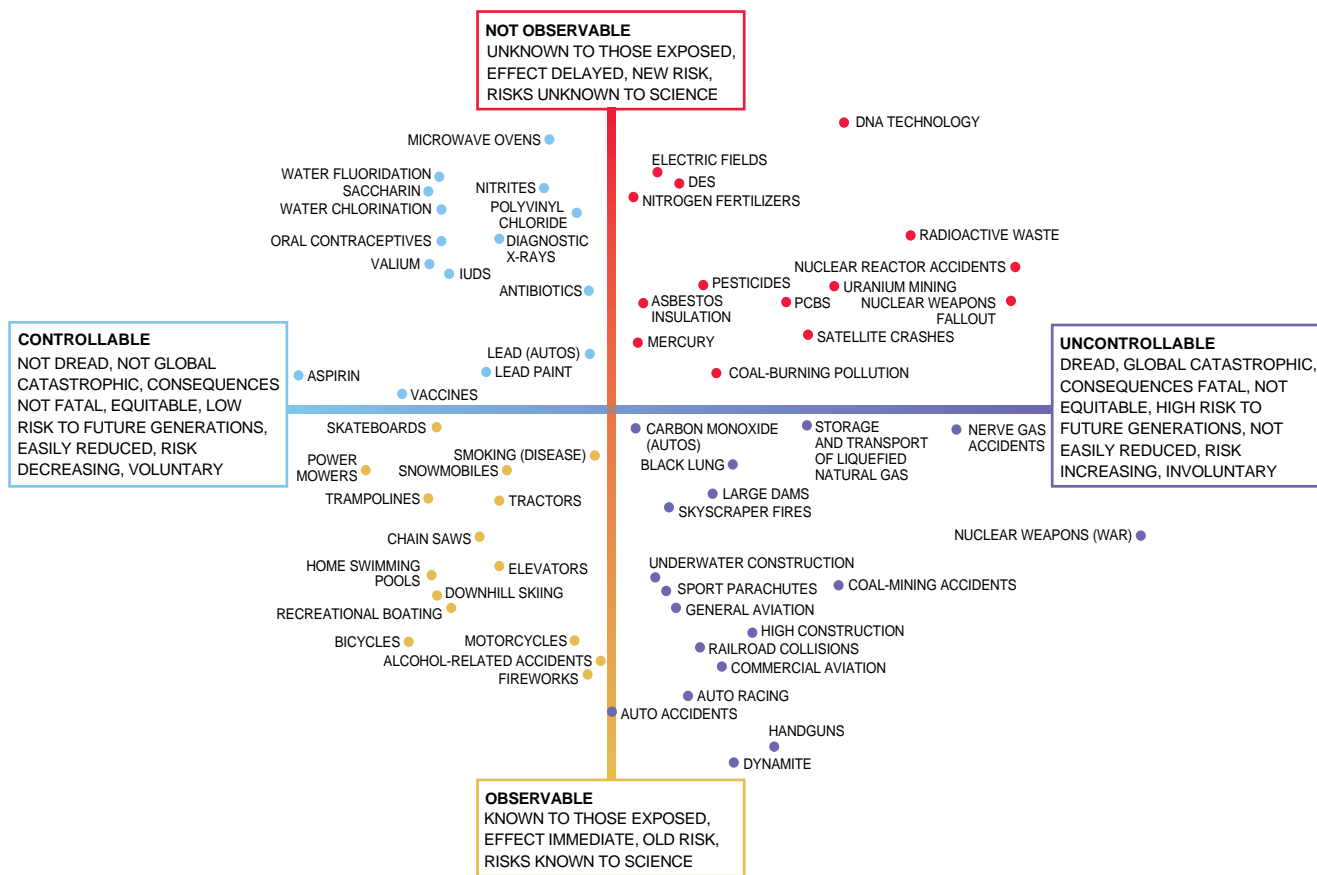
NOT OBSERVABLE
UNKNOWN TO THOSE EXPOSED, EFFECT DELAYED, NEW RISK, RISKS UNKNOWN TO SCIENCE

DNA TECHNOLOGY
MICROWAVE OVENS
ELECTRIC FIELDS
DES
NITROGEN FERTILIZERS
WATER FLUORIDATION
SACCHARIN
WATER CHLORINATION
NITRITES
POLYVINYL CHLORIDE
ORAL CONTRACEPTIVES
DIAGNOSTIC X-RAYS
VALIUM
IUDS
ANTIBIOTICS
RADIOACTIVE WASTE
NUCLEAR REACTOR ACCIDENTS
PESTICIDES
URANIUM MINING
ASBESTOS INSULATION
PCBS
NUCLEAR WEAPONS FALLOUT
SATELLITE CRASHES
MERCURY
COAL-BURNING POLLUTION

CONTROLLABLE
NOT DREAD, NOT GLOBAL CATASTROPHIC, CONSEQUENCES NOT FATAL, EQUITABLE, LOW RISK TO FUTURE GENERATIONS, EASILY REDUCED, RISK DECREASING, VOLUNTARY

ASPIRIN
LEAD (AUTOS)
LEAD PAINT
VACCINES

UNCONTROLLABLE
DREAD, GLOBAL CATASTROPHIC, CONSEQUENCES FATAL, NOT EQUITABLE, HIGH RISK TO FUTURE GENERATIONS, NOT EASILY REDUCED, RISK INCREASING, INVOLUNTARY

SKATEBOARDS
SMOKING (DISEASE)
POWER MOWERS
SNOWMOBILES
TRAMPOLINES
TRACTORS
CARBON MONOXIDE (AUTOS)
BLACK LUNG
STORAGE AND TRANSPORT OF LIQUEFIED NATURAL GAS
NERVE GAS ACCIDENTS
LARGE DAMS
SKYSCRAPER FIRES
NUCLEAR WEAPONS (WAR)
CHAIN SAWS
HOME SWIMMING POOLS
ELEVATORS
DOWNHILL SKIING
RECREATIONAL BOATING
UNDERWATER CONSTRUCTION
SPORT PARACHUTES
COAL-MINING ACCIDENTS
GENERAL AVIATION
HIGH CONSTRUCTION
BICYCLES
MOTORCYCLES
ALCOHOL-RELATED ACCIDENTS
FIREWORKS
RAILROAD COLLISIONS
COMMERCIAL AVIATION
AUTO RACING
AUTO ACCIDENTS
HANDGUNS
DYNAMITE

OBSERVABLE
KNOWN TO THOSE EXPOSED, EFFECT IMMEDIATE, OLD RISK, RISKS KNOWN TO SCIENCE